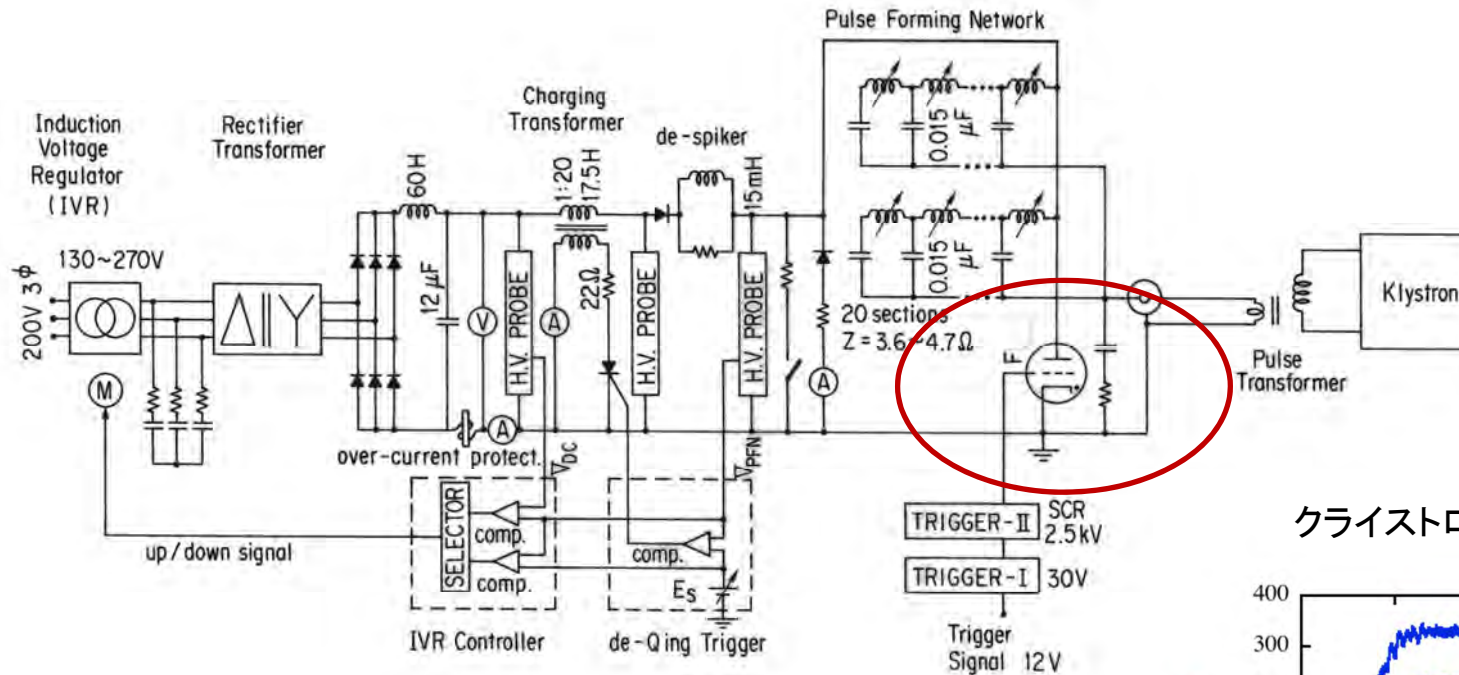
Pulse Forming Network

Induction Voltage Regulator (IVR)

Rectifier Transformer

Charging Transformer

de-spiker

60H

1:20

17.5H

15mH

0.015 $\mu$F

0.015 $\mu$F

130~270V

200V 3$\phi$

M

12 $\mu$F

V

A

H.V. PROBE

22Ω

H.V. PROBE

H.V. PROBE

20 sections

Z = 3.6~4.7Ω

A

F

Klystron

Pulse Transformer

over-current protect.

A

$V_{DC}$

$V_{PFN}$

SELECTOR

comp.

comp.

comp.

$E_S$

up/down signal

IVR Controller

de-Qing Trigger

TRIGGER-II

SCR 2.5kV

TRIGGER-I

30V

Trigger Signal 12V

クライストロ

400

300